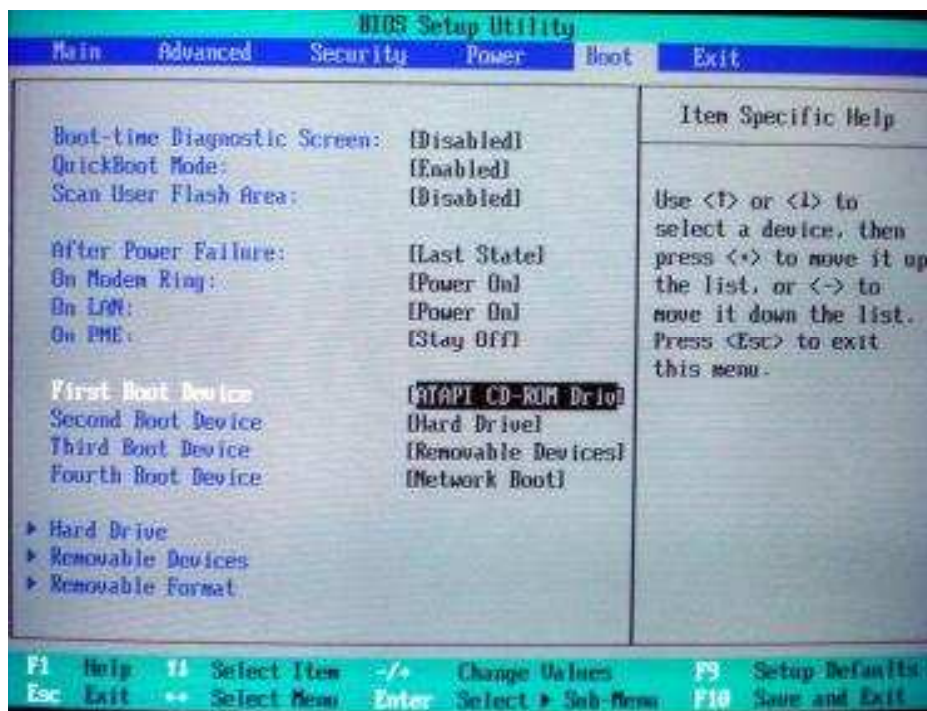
BIOS Setup Utility

Main Advanced Security Power Boot Exit

Boot-time Diagnostic Screen: [Disabled]
QuickBoot Mode: [Enabled]
Scan User Flash Area: [Disabled]

After Power Failure: [Last State]
On Modem Ring: [Power On]
On LAN: [Power On]
On PME: [Stay Off]

First Boot Device [ATAPI CD-ROM Driv
Second Boot Device [Hard Drive]
Third Boot Device [Removable Devices]
Fourth Boot Device [Network Boot]

▸ Hard Drive
▸ Removable Devices
▸ Removable Format

Item Specific Help

Use <↑> or <↓> to select a device, then press <+> to move it up the list, or <-> to move it down the list. Press <Esc> to exit this menu.

F1 Help ↑↓ Select Item -/+ Change Values F9 Setup Defaults
Esc Exit ↔ Select Menu Enter Select ▸ Sub-Menu F10 Save and Exit